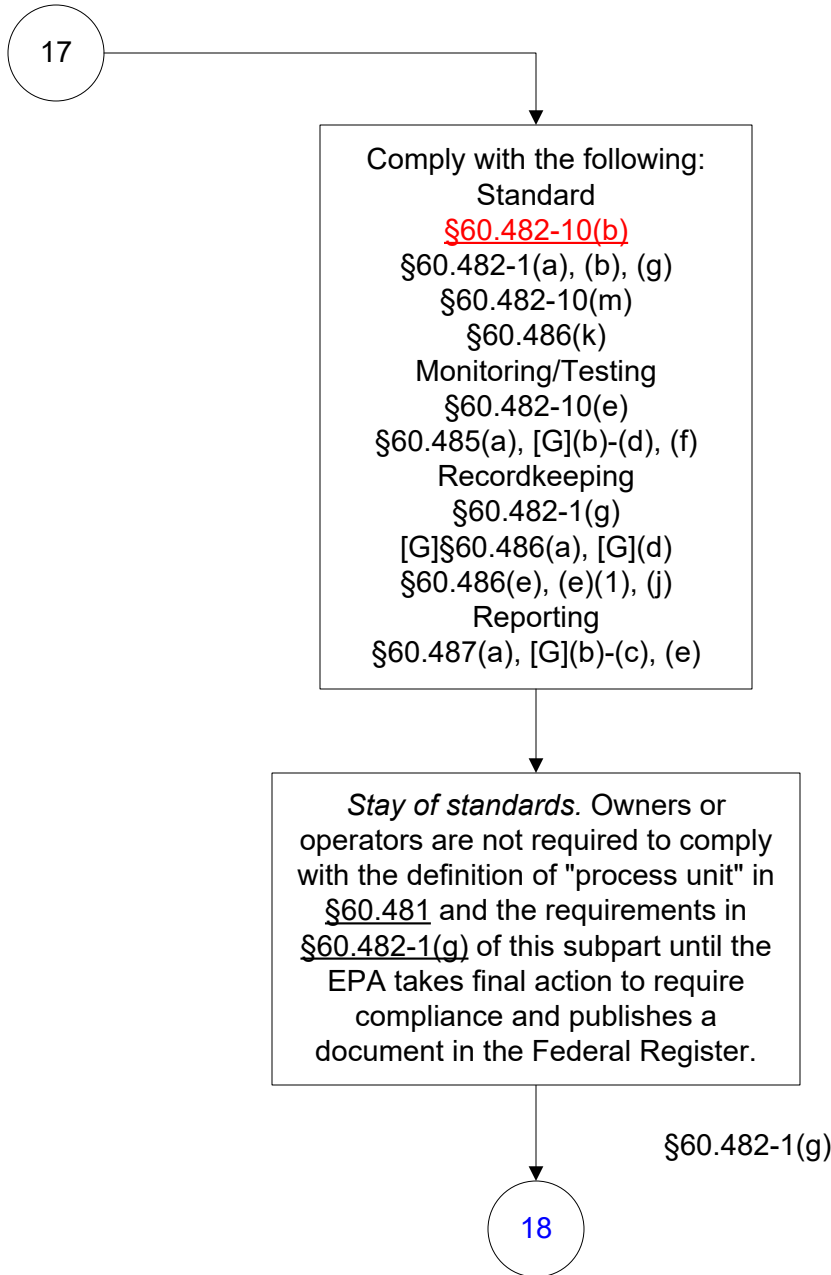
17

Comply with the following:
Standard
§60.482-10(b)
§60.482-1(a), (b), (g)
§60.482-10(m)
§60.486(k)
Monitoring/Testing
§60.482-10(e)
§60.485(a), [G](b)-(d), (f)
Recordkeeping
§60.482-1(g)
[G]§60.486(a), [G](d)
§60.486(e), (e)(1), (j)
Reporting
§60.487(a), [G](b)-(c), (e)

*Stay of standards.* Owners or operators are not required to comply with the definition of "process unit" in §60.481 and the requirements in §60.482-1(g) of this subpart until the EPA takes final action to require compliance and publishes a document in the Federal Register.

§60.482-1(g)

18